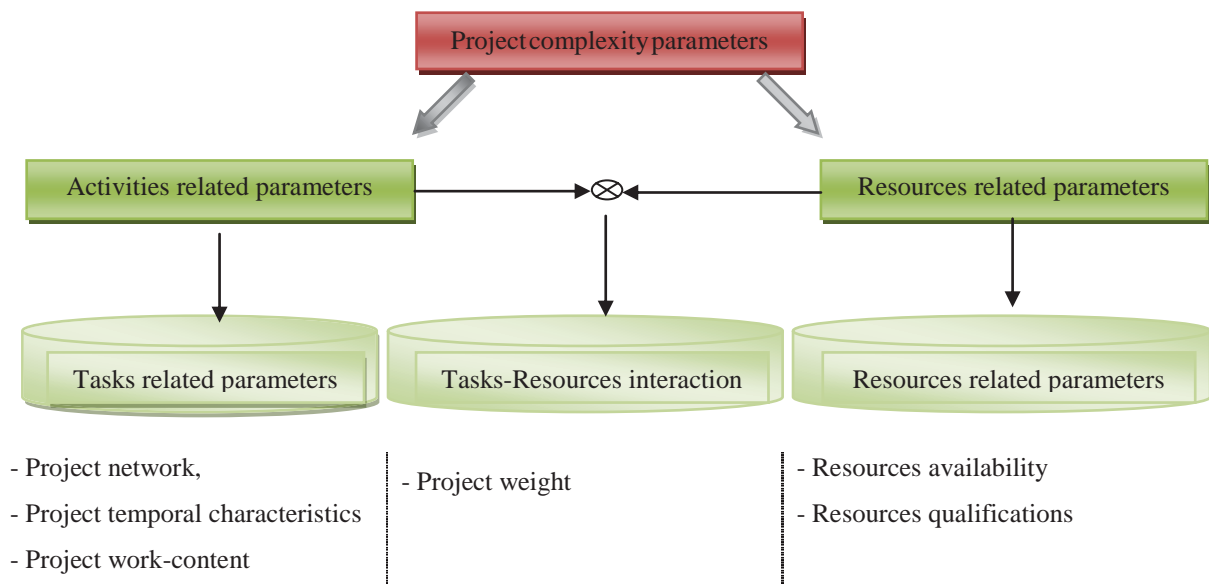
Project complexity parameters

Activities related parameters

$\otimes$

Resources related parameters

Tasks related parameters

Tasks-Resources interaction

Resources related parameters

- Project network,
- Project temporal characteristics
- Project work-content

- Project weight

- Resources availability
- Resources qualifications